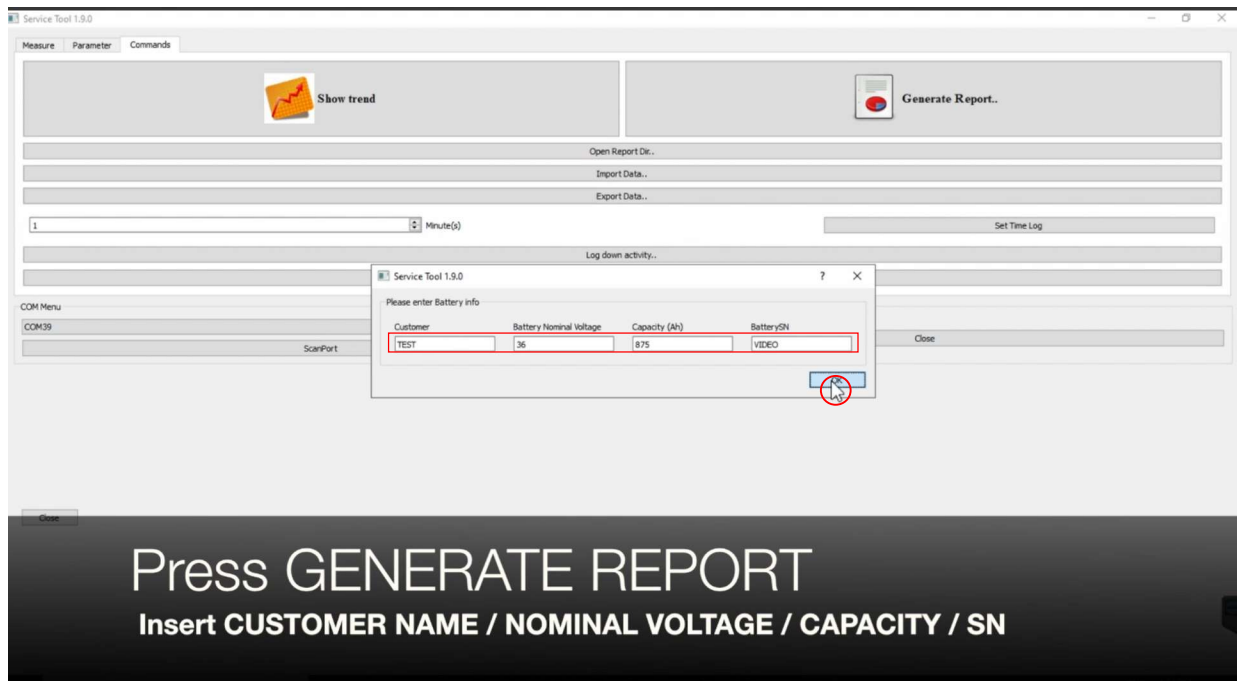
Service Tool 1.9.0

Measure Parameter Commands

Show trend

Generate Report..

Open Report Dir..

Import Data..

Export Data..

1 Minute(s)

Set Time Log

Log down activity..

COM Menu

COM39

ScanPort

Close

Service Tool 1.9.0 ? ×

Please enter Battery info

Customer | Battery Nominal Voltage | Capacity (Ah) | BatterySN

TEST | 36 | 875 | VIDEO

Close

Press GENERATE REPORT

Insert CUSTOMER NAME / NOMINAL VOLTAGE / CAPACITY / SN